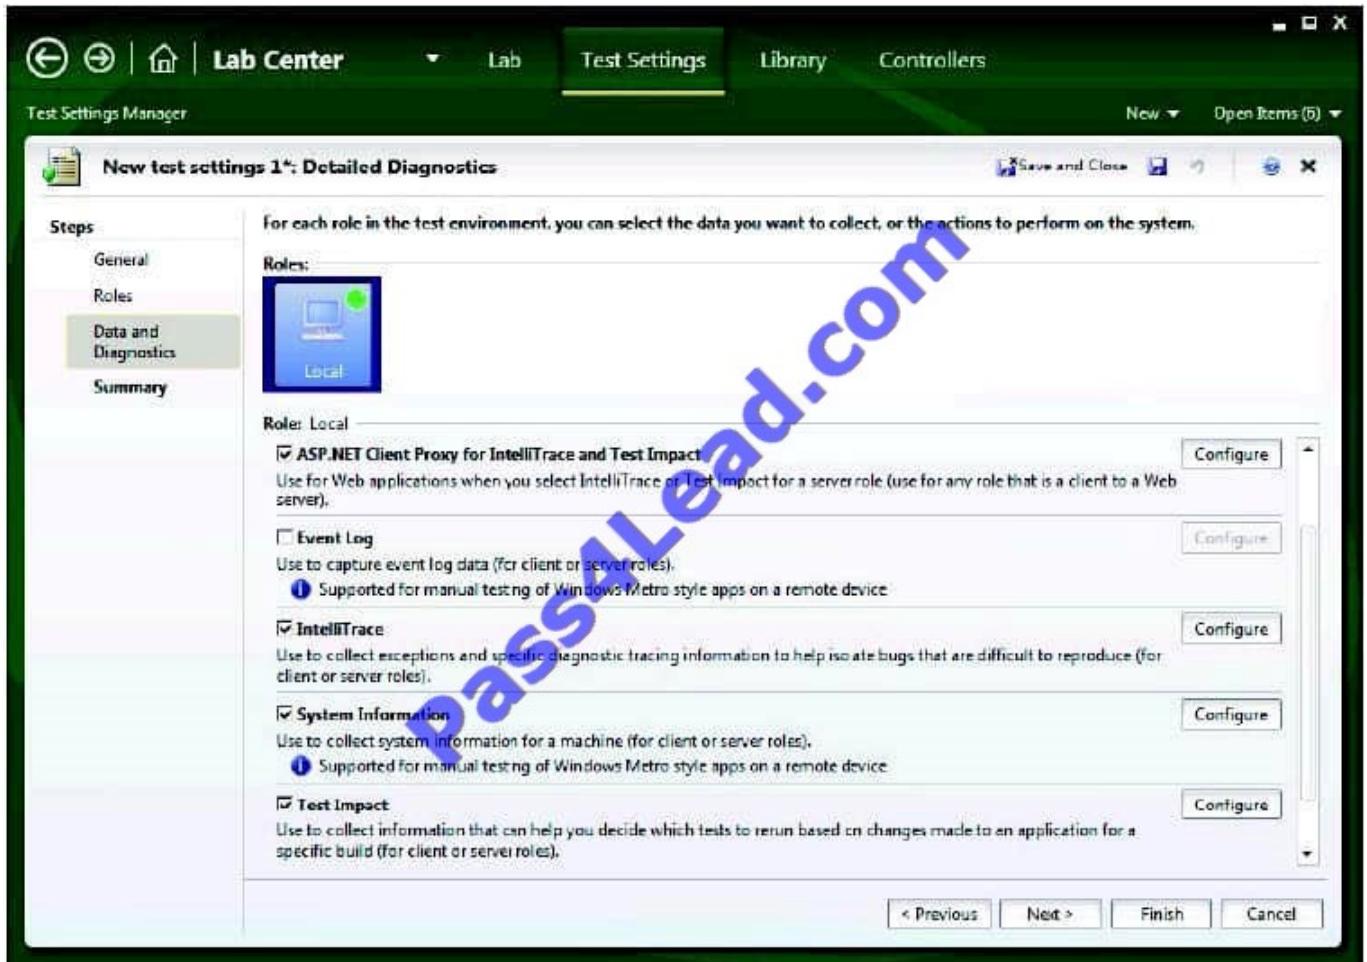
Lab Center Lab Test Settings Library Controllers

Test Settings Manager New Open Items (6)

New test settings 1*: Detailed Diagnostics Save and Close

Steps
General
Roles
Data and Diagnostics
Summary

For each role in the test environment, you can select the data you want to collect, or the actions to perform on the system.

Roles:

Local

Role: Local

☑ ASP.NET Client Proxy for IntelliTrace and Test Impact
Use for Web applications when you select IntelliTrace or Test Impact for a server role (use for any role that is a client to a Web server).
Configure

☐ Event Log
Use to capture event log data (for client or server roles).
Supported for manual testing of Windows Metro style apps on a remote device
Configure

☑ IntelliTrace
Use to collect exceptions and specific diagnostic tracing information to help isolate bugs that are difficult to reproduce (for client or server roles).
Configure

☑ System Information
Use to collect system information for a machine (for client or server roles).
Supported for manual testing of Windows Metro style apps on a remote device
Configure

☑ Test Impact
Use to collect information that can help you decide which tests to rerun based on changes made to an application for a specific build (for client or server roles).
Configure

< Previous Next > Finish Cancel

pass4Lead.com